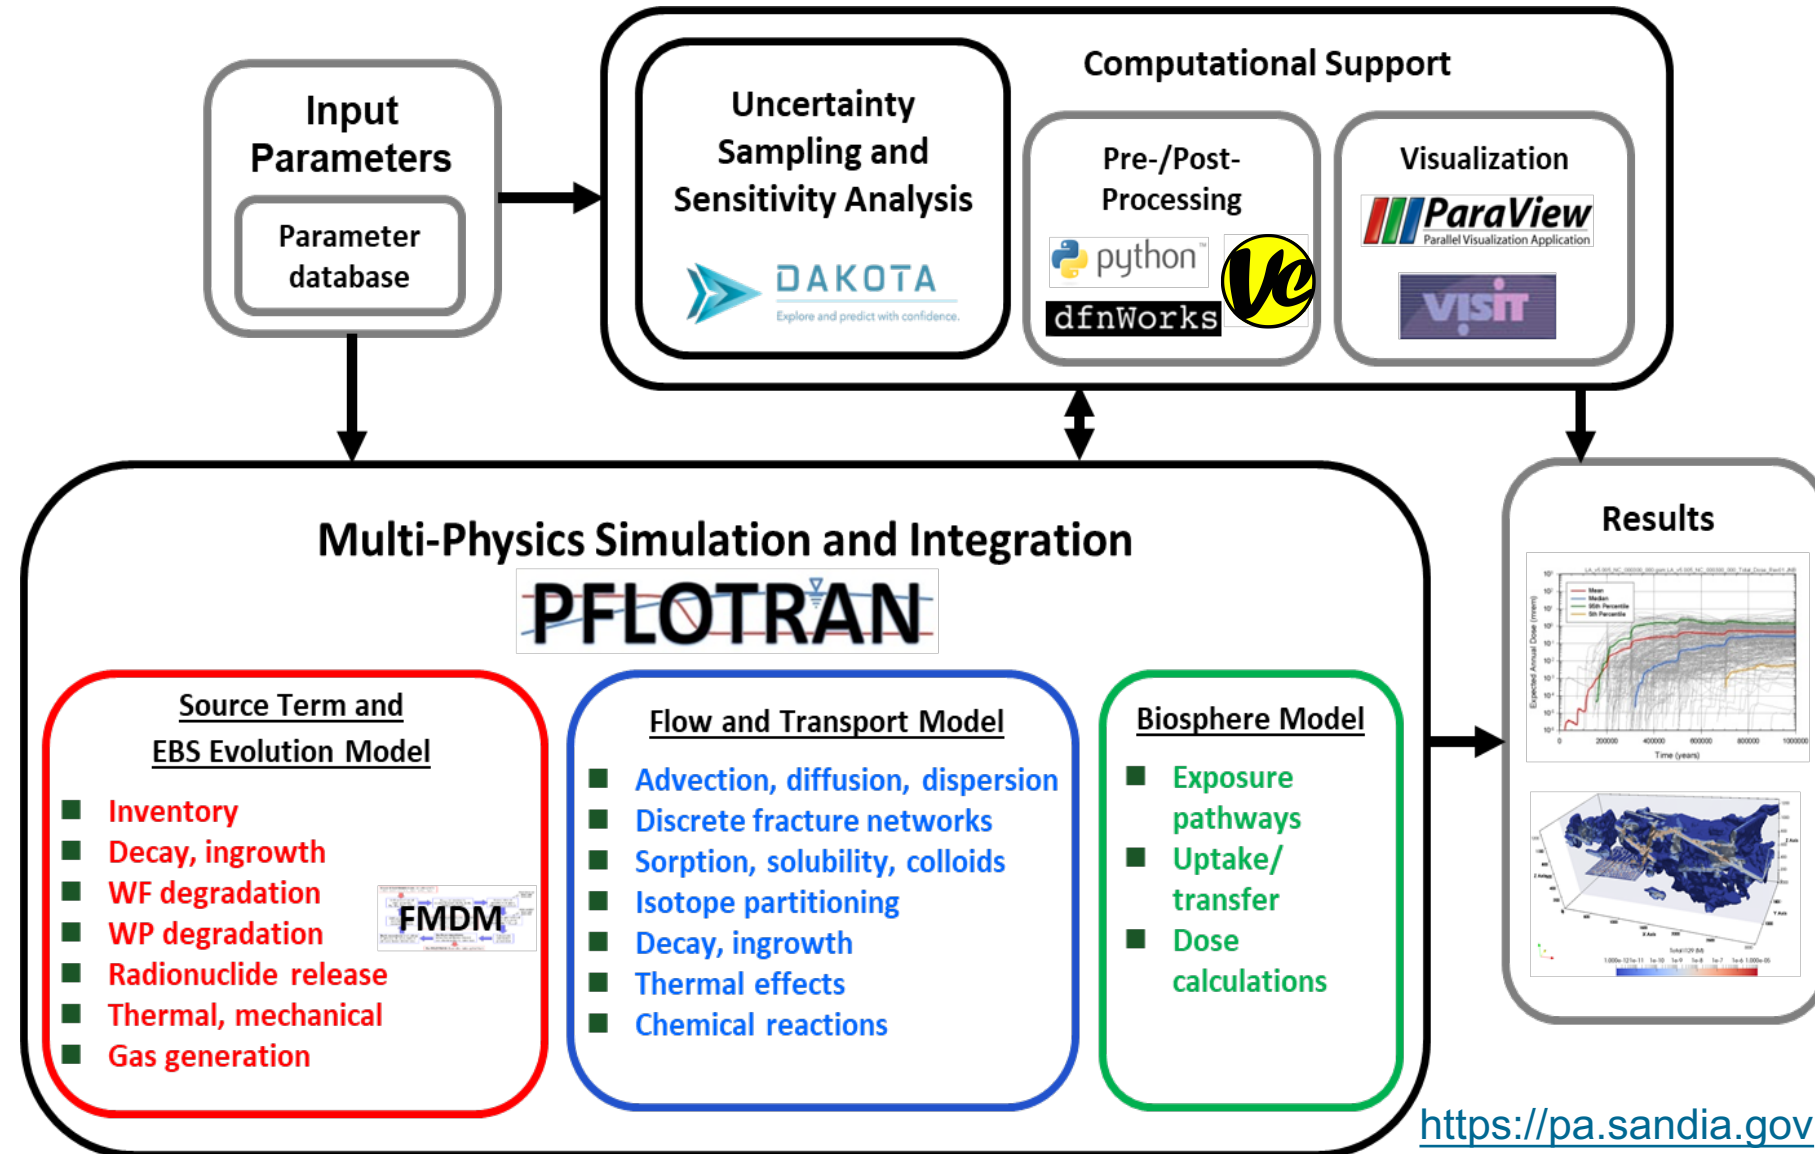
Input Parameters

Parameter database

Uncertainty Sampling and Sensitivity Analysis

DAKOTA

Explore and predict with confidence.

Computational Support

Pre-/Post-Processing

python

dfnWorks

Ve

Visualization

ParaView

Parallel Visualization Application

VisIt

Multi-Physics Simulation and Integration

PFLOTRAN

Source Term and EBS Evolution Model

Inventory
Decay, ingrowth
WF degradation
WP degradation
Radionuclide release
Thermal, mechanical
Gas generation

FMDM

Flow and Transport Model

Advection, diffusion, dispersion
Discrete fracture networks
Sorption, solubility, colloids
Isotope partitioning
Decay, ingrowth
Thermal effects
Chemical reactions

Biosphere Model

Exposure pathways
Uptake/ transfer
Dose calculations

Results

Time (years)

https://pa.sandia.gov